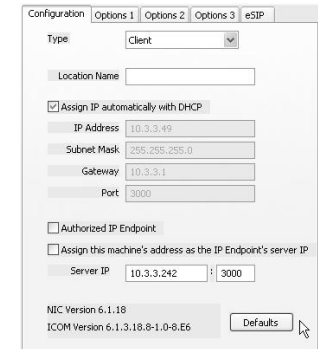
Configuration | Options 1 | Options 2 | Options 3 | eSIP

Type Client

Location Name

Assign IP automatically with DHCP

IP Address 10.3.3.49

Subnet Mask 255.255.255.0

Gateway 10.3.3.1

Port 3000

Authorized IP Endpoint

Assign this machine's address as the IP Endpoint's server IP

Server IP 10.3.3.242 : 3000

NIC Version 6.1.18

ICOM Version 6.1.3.18.8-1.0-8.E6

Defaults